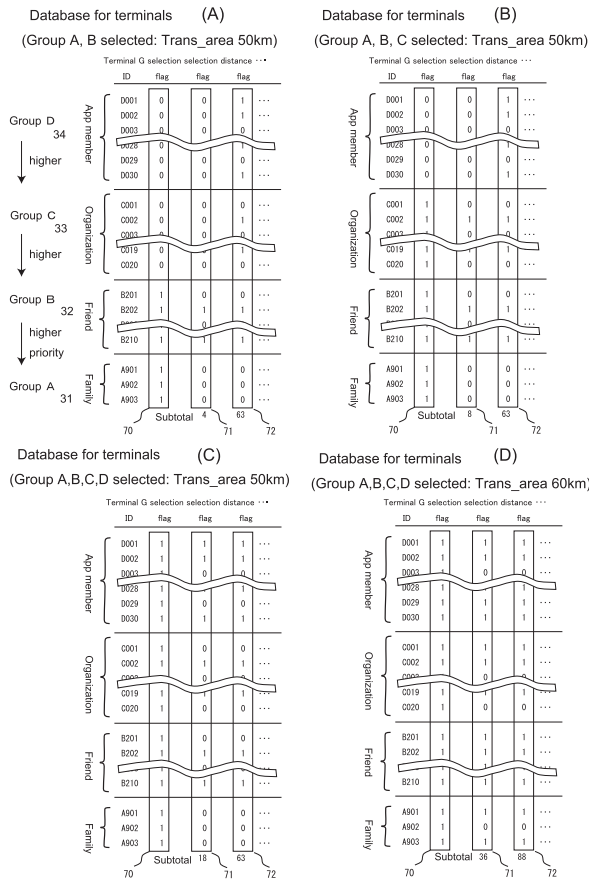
Database for terminals (A)

(Group A, B selected: Trans_area 50km)

Terminal G selection selection distance ···

| | ID | flag | flag | flag | |
|---|---|---|---|---|---|
| App member | D001 | 0 | 0 | 1 | ··· |
| | D002 | 0 | 0 | 1 | ··· |
| | D003 | 0 | 0 | 1 | ··· |
| | D028 | 0 | 0 | 1 | ··· |
| | D029 | 0 | 0 | 1 | ··· |
| | D030 | 0 | 0 | 1 | ··· |
| Organization | C001 | 0 | 0 | 0 | ··· |
| | C002 | 0 | 0 | 1 | ··· |
| | C003 | 0 | 0 | 0 | ··· |
| | C019 | 0 | 0 | 1 | ··· |
| | C020 | 0 | 0 | 0 | ··· |
| Friend | B201 | 1 | 0 | 0 | ··· |
| | B202 | 1 | 1 | 1 | ··· |
| | B210 | 1 | 1 | 1 | ··· |
| Family | A901 | 1 | 0 | 0 | ··· |
| | A902 | 1 | 0 | 0 | ··· |
| | A903 | 1 | 0 | 0 | ··· |
| | Subtotal | | 4 | 63 | |

70 71 72

Group D 34
higher
Group C 33
higher
Group B 32
higher priority
Group A 31

Database for terminals (B)

(Group A, B, C selected: Trans_area 50km)

Terminal G selection selection distance ···

| | ID | flag | flag | flag | |
|---|---|---|---|---|---|
| App member | D001 | 0 | 0 | 1 | ··· |
| | D002 | 0 | 0 | 1 | ··· |
| | D003 | 0 | 0 | 1 | ··· |
| | D028 | 0 | 0 | 1 | ··· |
| | D029 | 0 | 0 | 1 | ··· |
| | D030 | 0 | 0 | 1 | ··· |
| Organization | C001 | 1 | 0 | 0 | ··· |
| | C002 | 1 | 1 | 1 | ··· |
| | C003 | 1 | 0 | 0 | ··· |
| | C019 | 1 | 1 | 1 | ··· |
| | C020 | 1 | 0 | 0 | ··· |
| Friend | B201 | 1 | 0 | 0 | ··· |
| | B202 | 1 | 1 | 1 | ··· |
| | B210 | 1 | 1 | 1 | ··· |
| Family | A901 | 1 | 0 | 0 | ··· |
| | A902 | 1 | 0 | 0 | ··· |
| | A903 | 1 | 0 | 0 | ··· |
| | Subtotal | | 8 | 63 | |

70 71 72

Database for terminals (C)

(Group A,B,C,D selected: Trans_area 50km)

Terminal G selection selection distance ···

| | ID | flag | flag | flag | |
|---|---|---|---|---|---|
| App member | D001 | 1 | 1 | 1 | ··· |
| | D002 | 1 | 1 | 1 | ··· |
| | D003 | 1 | 1 | 0 | ··· |
| | D028 | 1 | 1 | 1 | ··· |
| | D029 | 1 | 0 | 1 | ··· |
| | D030 | 1 | 1 | 1 | ··· |
| Organization | C001 | 1 | 0 | 1 | ··· |
| | C002 | 1 | 0 | 1 | ··· |
| | C003 | 1 | 0 | 0 | ··· |
| | C019 | 1 | 1 | 1 | ··· |
| | C020 | 1 | 0 | 0 | ··· |
| Friend | B201 | 1 | 0 | 0 | ··· |
| | B202 | 1 | 1 | 1 | ··· |
| | B210 | 1 | 1 | 1 | ··· |
| Family | A901 | 1 | 0 | 0 | ··· |
| | A902 | 1 | 0 | 0 | ··· |
| | A903 | 1 | 0 | 0 | ··· |
| | Subtotal | | 18 | 63 | |

70 71 72

Database for terminals (D)

(Group A,B,C,D selected: Trans_area 60km)

Terminal G selection selection distance ···

| | ID | flag | flag | flag | |
|---|---|---|---|---|---|
| App member | D001 | 1 | 1 | 1 | ··· |
| | D002 | 1 | 1 | 1 | ··· |
| | D003 | 1 | 0 | 0 | ··· |
| | D028 | 1 | 1 | 1 | ··· |
| | D029 | 1 | 1 | 1 | ··· |
| | D030 | 1 | 1 | 1 | ··· |
| Organization | C001 | 1 | 1 | 1 | ··· |
| | C002 | 1 | 1 | 1 | ··· |
| | C003 | 1 | 0 | 1 | ··· |
| | C019 | 1 | 1 | 1 | ··· |
| | C020 | 1 | 0 | 0 | ··· |
| Friend | B201 | 1 | 1 | 1 | ··· |
| | B202 | 1 | 1 | 1 | ··· |
| | B210 | 1 | 1 | 1 | ··· |
| Family | A901 | 1 | 1 | 1 | ··· |
| | A902 | 1 | 0 | 0 | ··· |
| | A903 | 1 | 1 | 1 | ··· |
| | Subtotal | | 36 | 88 | |

70 71 72